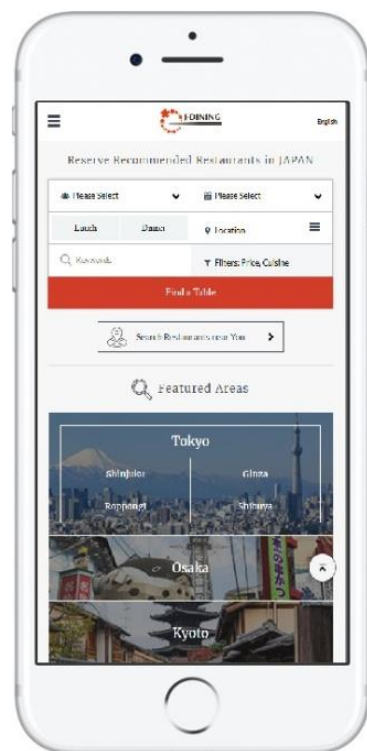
EDINING

English

Reserve Recommended Restaurants in JAPAN

Please Select

Please Select

Lunch

Dinner

Location

Keyword

Filters: Price, Cuisine

Find a Table

Search Restaurants near You

Featured Areas

Tokyo

Shinjuku

Ginza

Roppongi

Shibuya

Osaka

Kyoto